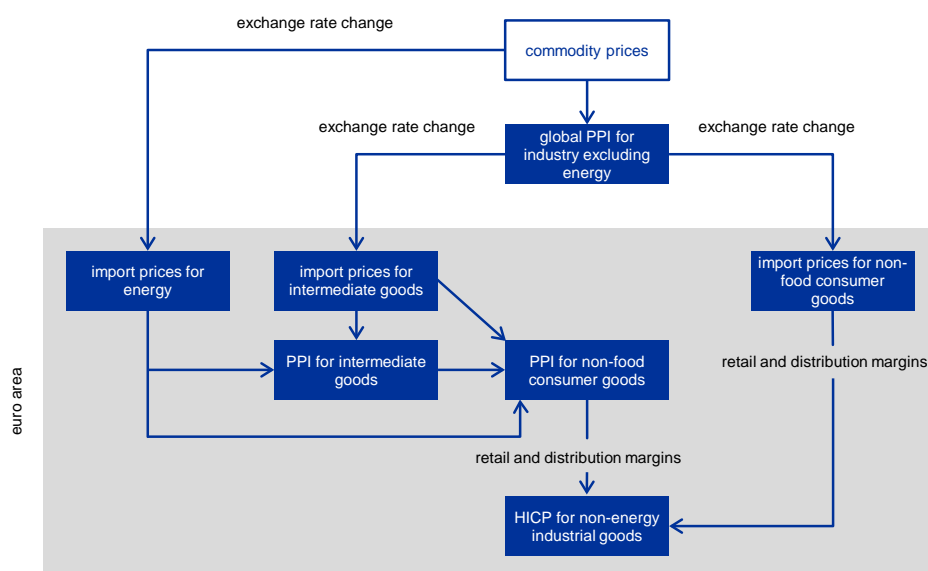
exchange rate change

commodity prices

exchange rate change

global PPI for industry excluding energy

exchange rate change

euro area

import prices for energy

import prices for intermediate goods

import prices for non-food consumer goods

PPI for intermediate goods

PPI for non-food consumer goods

retail and distribution margins

retail and distribution margins

HICP for non-energy industrial goods